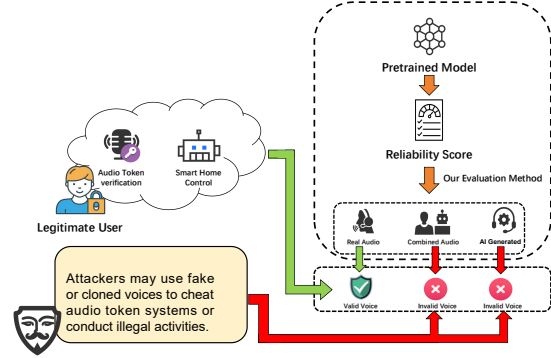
Pretrained Model

Reliability Score

Our Evaluation Method

Audio Token verification

Smart Home Control

Legitimate User

Real Audio

Combined Audio

AI Generated

Attackers may use fake or cloned voices to cheat audio token systems or conduct illegal activities.

Valid Voice

Invalid Voice

Invalid Voice